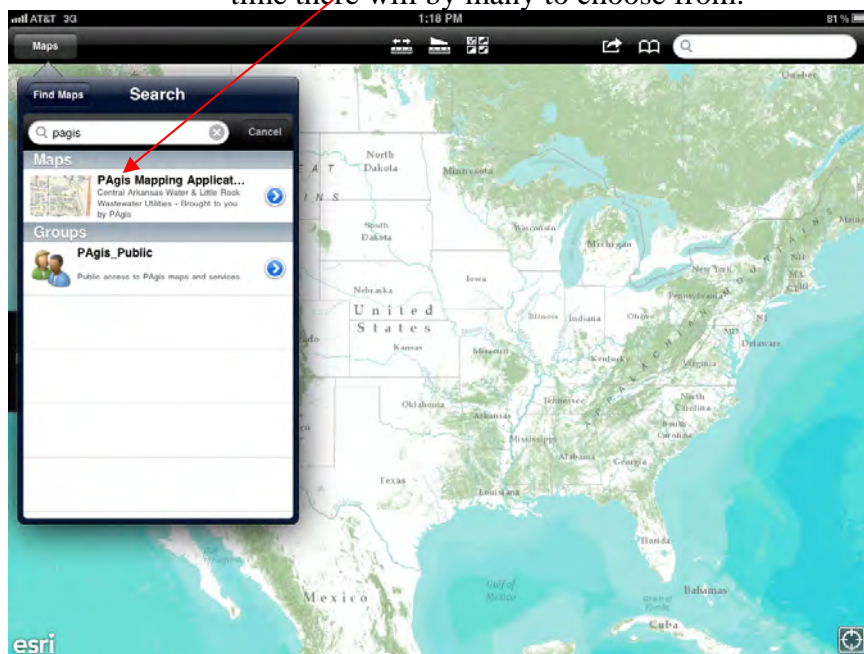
time there will by many to choose from.

AT&T 3G 1:18 PM 81 %

Maps

Find Maps Search

pagis Cancel

Maps

PAgis Mapping Applicat...
Central Arkansas Water & Little Rock Wastewater Utilities - Brought to you by PAgis

Groups

PAgis_Public
Public access to PAgis maps and services

North Dakota
Minnesota
South Dakota
Wisconsin
Michigan
Nebraska
Iowa
United States
Illinois
Indiana
Ohio
Pennsylvania
New York
Kansas
Missouri
Kentucky
Virginia
Oklahoma
Arkansas
Tennessee
North Carolina
South Carolina
Mississippi
Alabama
Georgia
Texas
Louisiana
Florida
Mexico
Gulf of Mexico
Bahamas
Cuba
Delaware
NJ
Maine
NH
MA
CT
RI
Quebec

esri